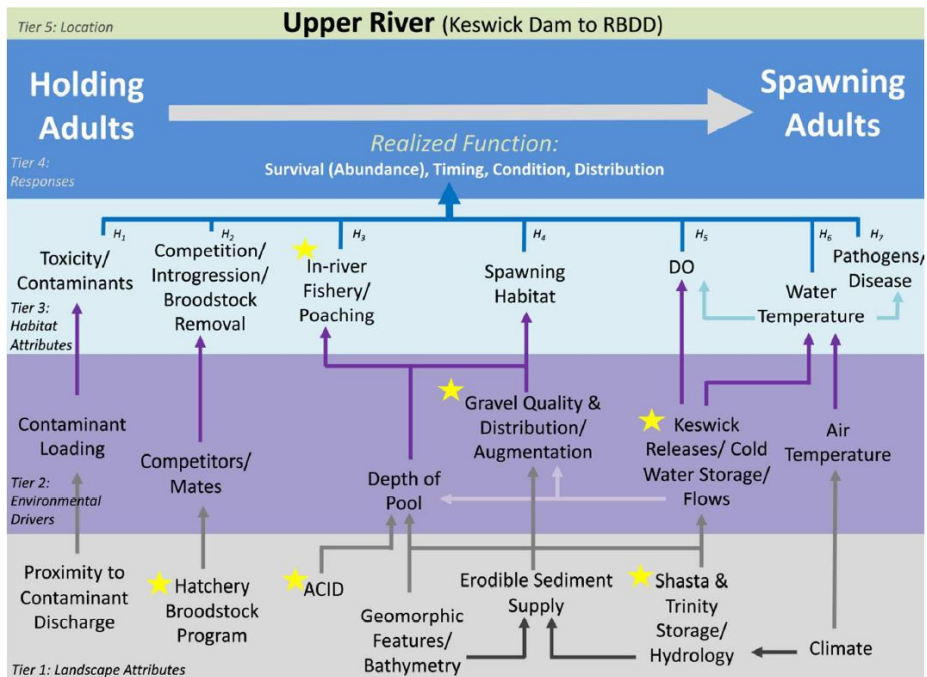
Tier 5: Location

Upper River (Keswick Dam to RBDD)

Holding Adults

Spawning Adults

Realized Function:
Survival (Abundance), Timing, Condition, Distribution

Tier 4: Responses

$H_1$ $H_2$ $H_3$ $H_4$ $H_5$ $H_6$ $H_7$

Toxicity/ Contaminants

Competition/ Introgression/ Broodstock Removal

In-river Fishery/ Poaching

Spawning Habitat

DO

Water Temperature

Pathogens/ Disease

Tier 3: Habitat Attributes

Contaminant Loading

Competitors/ Mates

Depth of Pool

Gravel Quality & Distribution/ Augmentation

Keswick Releases/ Cold Water Storage/ Flows

Air Temperature

Tier 2: Environmental Drivers

Proximity to Contaminant Discharge

Hatchery Broodstock Program

ACID

Geomorphic Features/ Bathymetry

Erodible Sediment Supply

Shasta & Trinity Storage/ Hydrology

Climate

Tier 1: Landscape Attributes